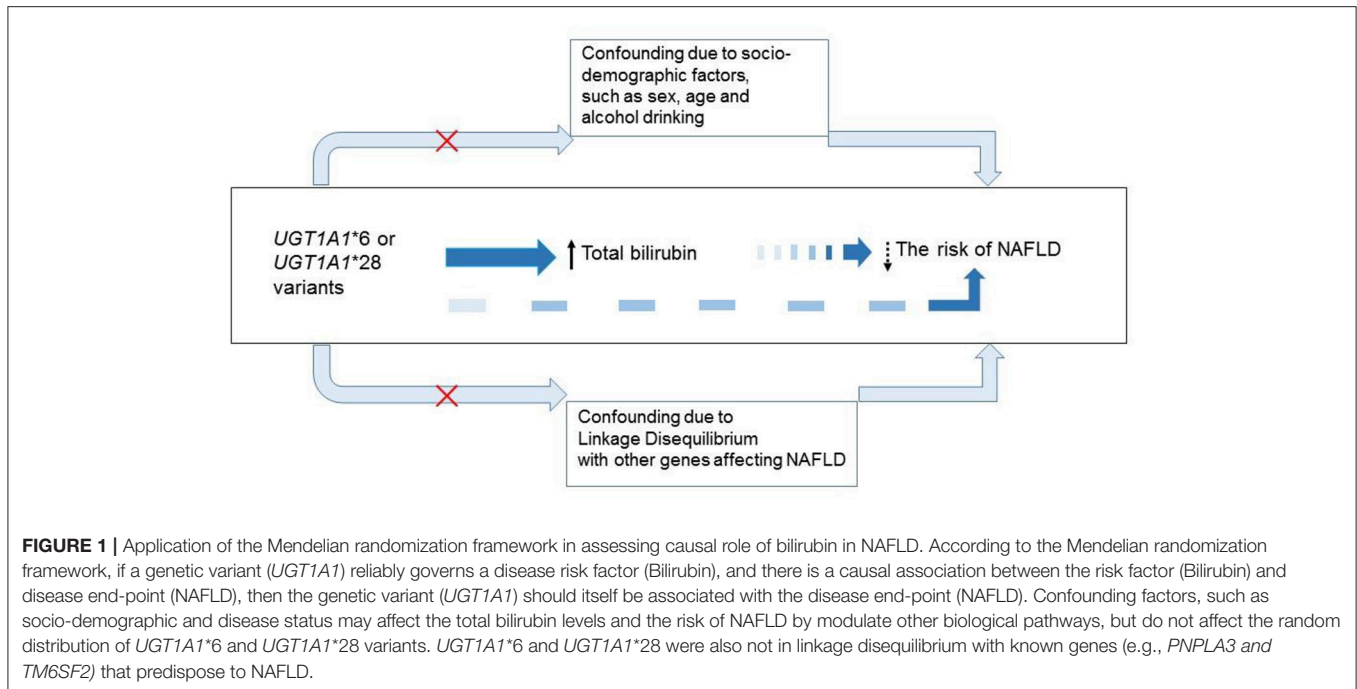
Confounding due to socio-demographic factors, such as sex, age and alcohol drinking

UGT1A1*6 or UGT1A1*28 variants

Total bilirubin

The risk of NAFLD

Confounding due to Linkage Disequilibrium with other genes affecting NAFLD

**FIGURE 1 |** Application of the Mendelian randomization framework in assessing causal role of bilirubin in NAFLD. According to the Mendelian randomization framework, if a genetic variant (*UGT1A1*) reliably governs a disease risk factor (Bilirubin), and there is a causal association between the risk factor (Bilirubin) and disease end-point (NAFLD), then the genetic variant (*UGT1A1*) should itself be associated with the disease end-point (NAFLD). Confounding factors, such as socio-demographic and disease status may affect the total bilirubin levels and the risk of NAFLD by modulate other biological pathways, but do not affect the random distribution of *UGT1A1*\*6 and *UGT1A1*\*28 variants. *UGT1A1*\*6 and *UGT1A1*\*28 were also not in linkage disequilibrium with known genes (e.g., *PNPLA3 and TM6SF2)* that predispose to NAFLD.